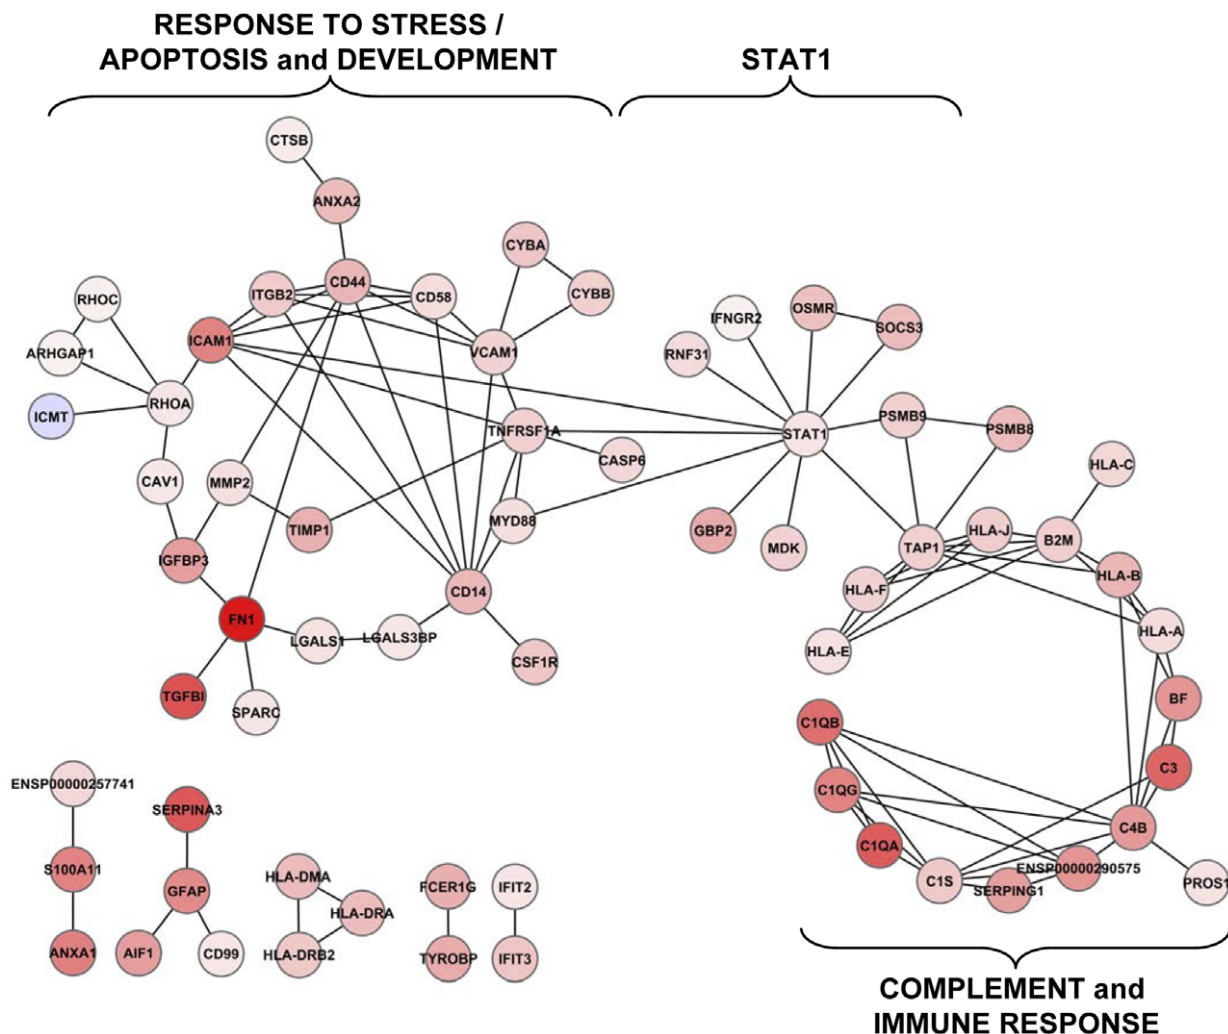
RESPONSE TO STRESS / APOPTOSIS and DEVELOPMENT

STAT1

CTSB
ANXA2
CYBA
CD44
ITGB2
CD58
CYBB
RHOC
ICAM1
VCAM1
IFNGR2
OSMR
SOCS3
ARHGAP1
RNF31
ICMT
RHOA
TNFRSF1A
STAT1
PSMB9
PSMB8
CASP6
HLA-C
CAV1
MMP2
MYD88
TIMP1
GBP2
MDK
TAP1
HLA-J
B2M
IGFBP3
CD14
HLA-B
HLA-F
FN1
LGALS1
LGALS3BP
HLA-A
HLA-E
CSF1R
TGFBI
SPARC
BF
C1QB
C3
ENSP00000257741
C1QG
SERPINA3
C4B
C1QA
ENSP00000290575
S100A11
C1S
SERPING1
PROS1
GFAP
HLA-DMA
FCER1G
IFIT2
HLA-DRA
ANXA1
AIF1
CD99
HLA-DRB2
TYROBP
IFIT3

COMPLEMENT and IMMUNE RESPONSE